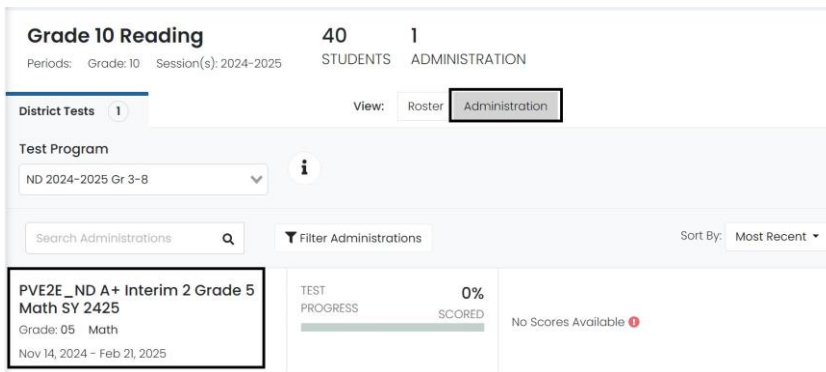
Grade 10 Reading
Periods: Grade: 10 Session(s): 2024-2025

40
STUDENTS

1
ADMINISTRATION

District Tests 1

View: Roster Administration

Test Program
ND 2024-2025 Gr 3-8

i

Search Administrations

Filter Administrations

Sort By: Most Recent

PVE2E_ND A+ Interim 2 Grade 5 Math SY 2425
Grade: 05 Math
Nov 14, 2024 - Feb 21, 2025

TEST PROGRESS
0%
SCORED

No Scores Available